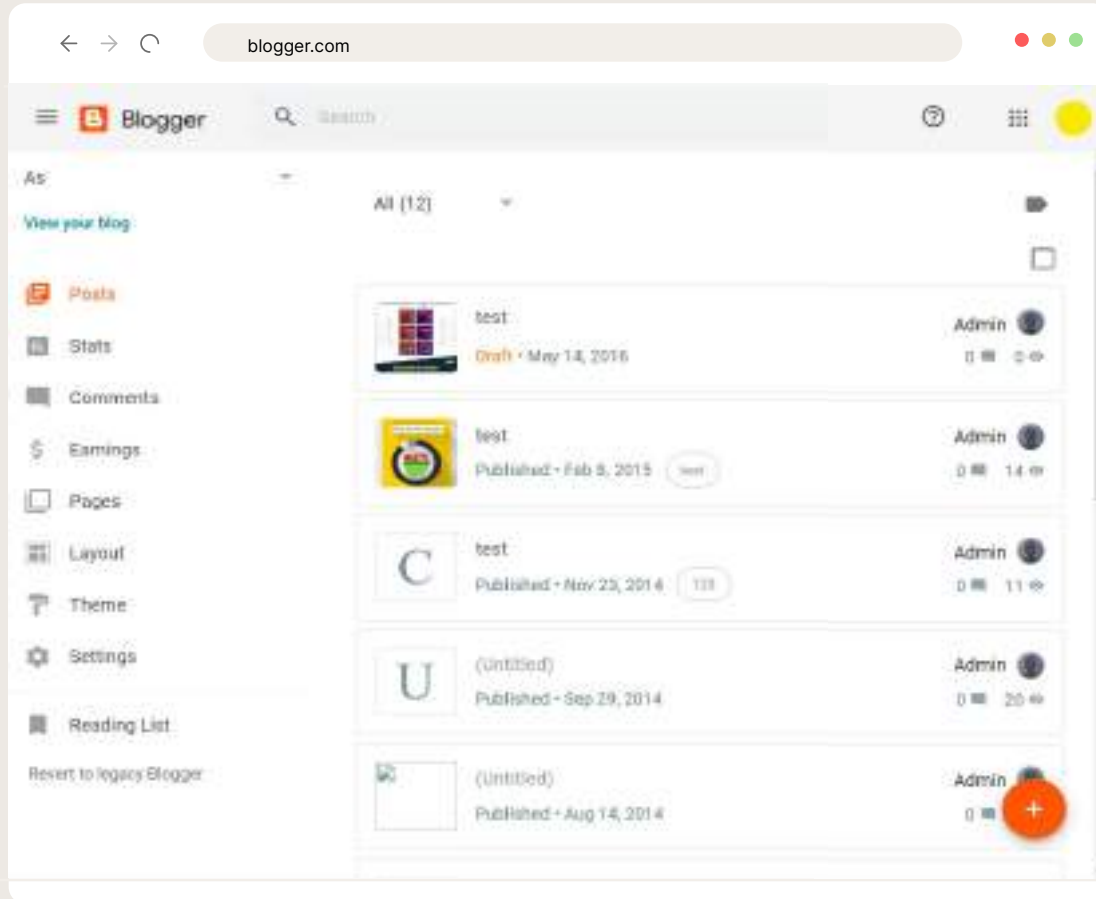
blogger.com

Blogger

Search

As

View your blog

Posts

Stats

Comments

Earnings

Pages

Layout

Theme

Settings

Reading List

Revert to legacy Blogger

All (12)

test

Draft • May 14, 2016

Admin

0 0

test

Published • Feb 8, 2015 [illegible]

Admin

0 14

C

test

Published • Nov 23, 2014 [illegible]

Admin

0 11

U

(Untitled)

Published • Sep 29, 2014

Admin

0 20

(Untitled)

Published • Aug 14, 2014

Admin

0

+